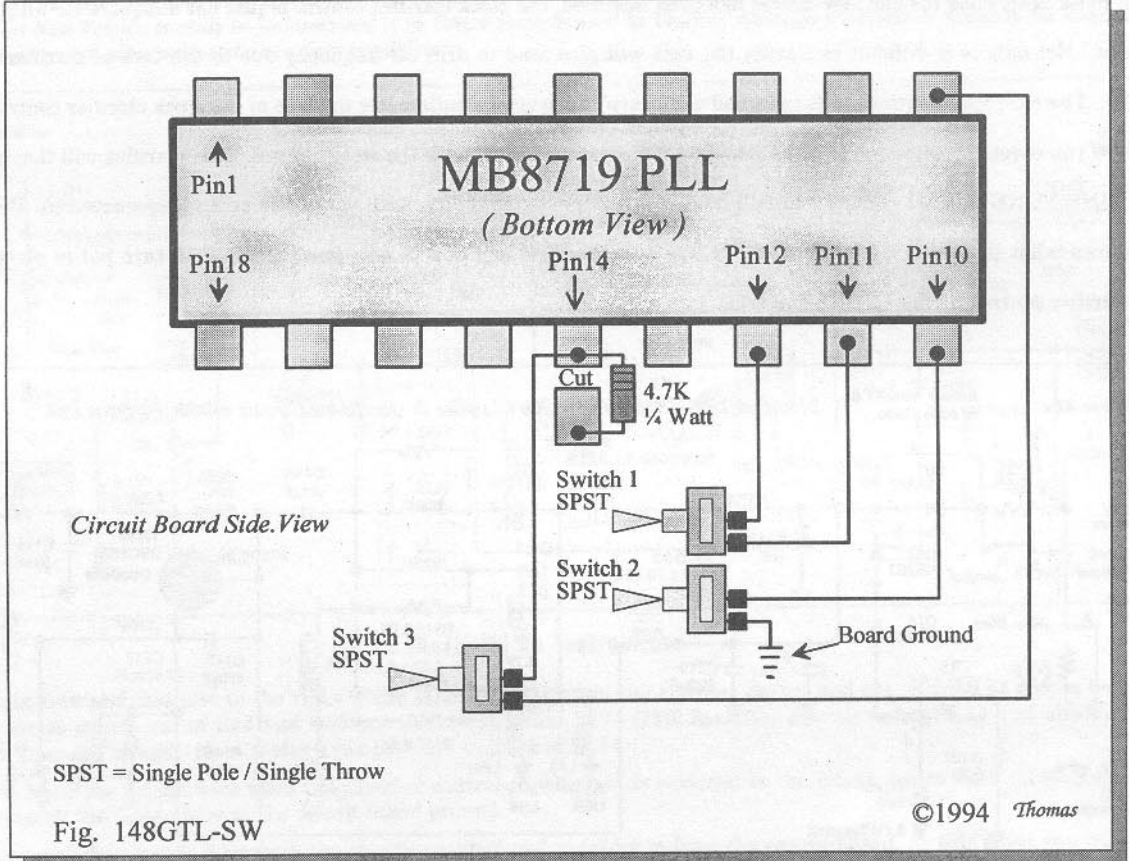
MB8719 PLL

( Bottom View )

Pin1

Pin18

Pin14

Pin12

Pin11

Pin10

Cut

4.7K
¼ Watt

Switch 1
SPST

Circuit Board Side.View

Switch 2
SPST

Board Ground

Switch 3
SPST

SPST = Single Pole / Single Throw

©1994 Thomas

Fig. 148GTL-SW